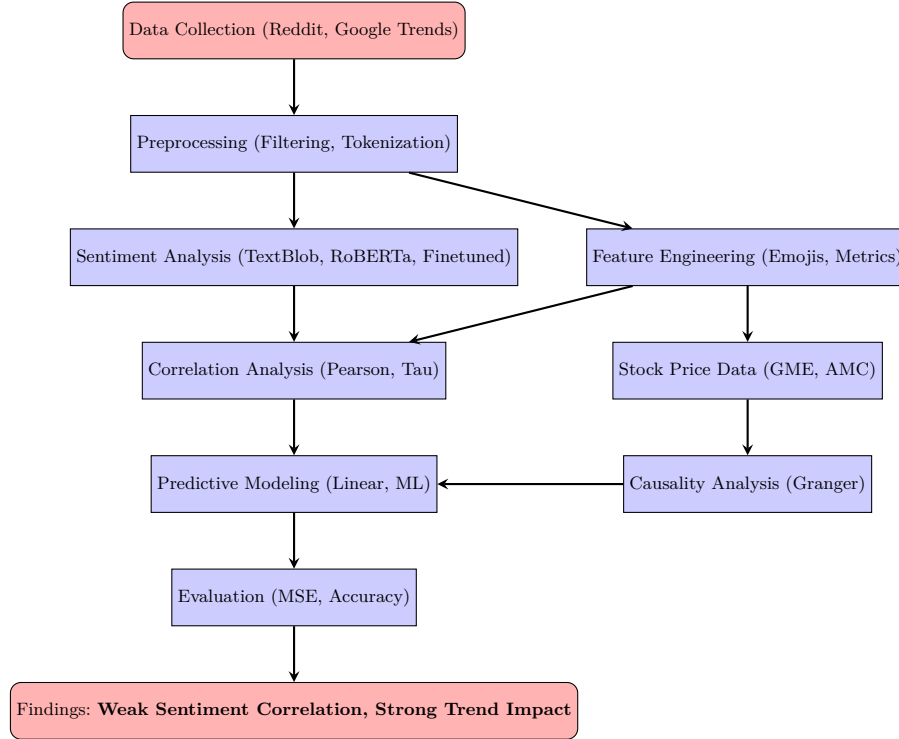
Data Collection (Reddit, Google Trends)

Preprocessing (Filtering, Tokenization)

Sentiment Analysis (TextBlob, RoBERTa, Finetuned)

Feature Engineering (Emojis, Metrics)

Correlation Analysis (Pearson, Tau)

Stock Price Data (GME, AMC)

Predictive Modeling (Linear, ML)

Causality Analysis (Granger)

Evaluation (MSE, Accuracy)

Findings: **Weak Sentiment Correlation, Strong Trend Impact**